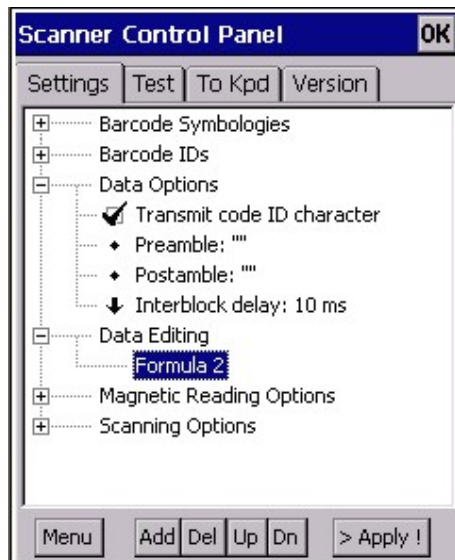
Scanner Control Panel OK

Settings | Test | To Kpd | Version

Barcode Symbologies
Barcode IDs
Data Options
Transmit code ID character
Preamble: ""
Postamble: ""
Interblock delay: 10 ms
Data Editing
Formula 2
Magnetic Reading Options
Scanning Options

Menu | Add | Del | Up | Dn | > Apply !